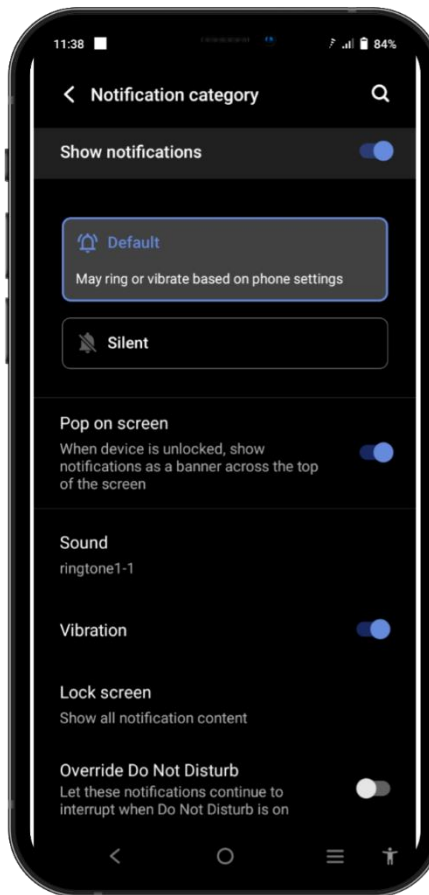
11:38

84%

Notification category

Show notifications

Default

May ring or vibrate based on phone settings

Silent

Pop on screen

When device is unlocked, show notifications as a banner across the top of the screen

Sound

ringtone1-1

Vibration

Lock screen

Show all notification content

Override Do Not Disturb

Let these notifications continue to interrupt when Do Not Disturb is on